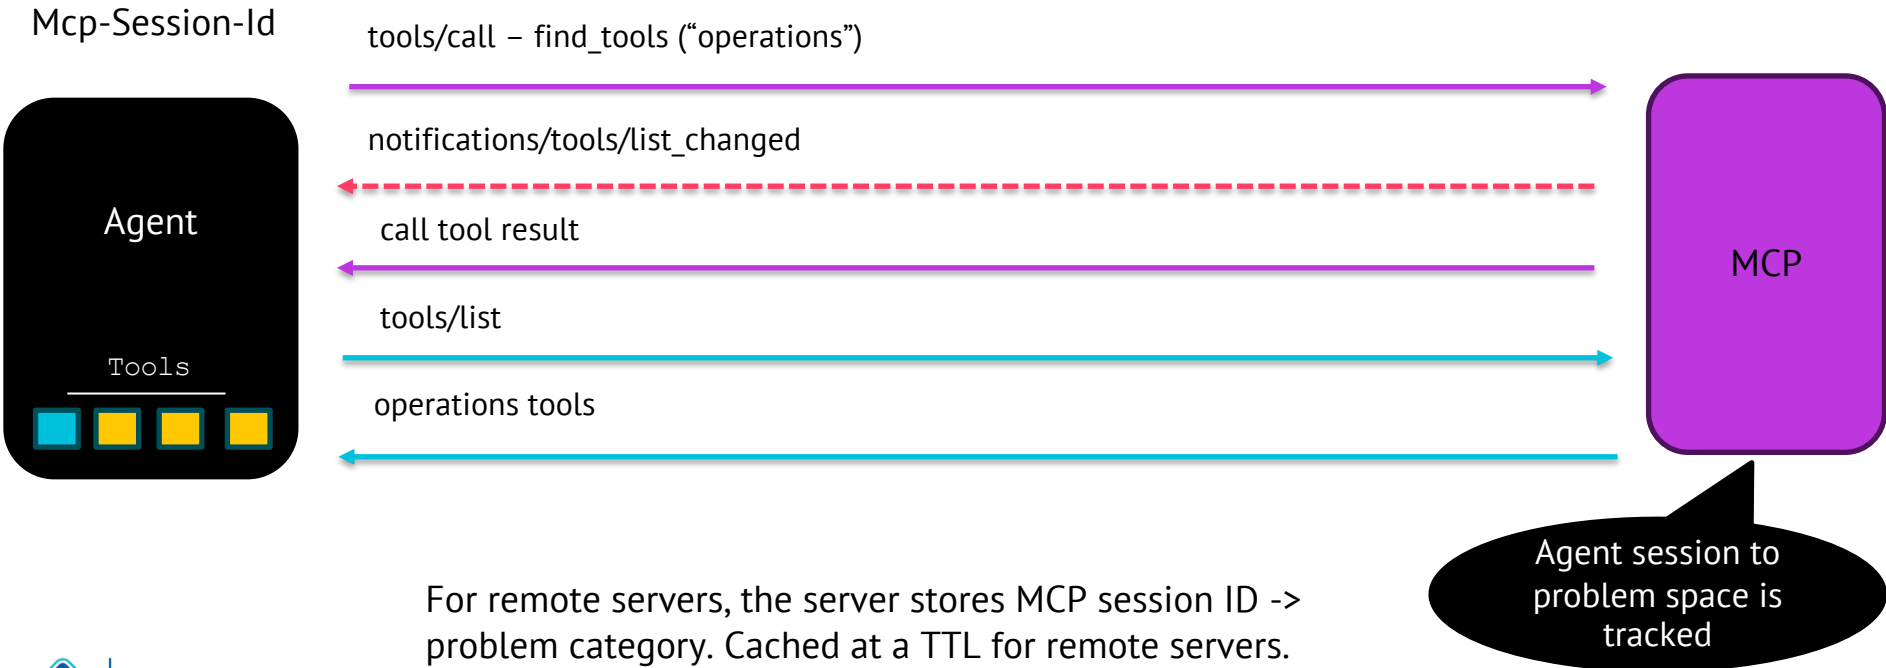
Mcp-Session-Id

Agent

Tools

tools/call – find_tools (“operations”)

notifications/tools/list_changed

call tool result

tools/list

operations tools

MCP

Agent session to problem space is tracked

For remote servers, the server stores MCP session ID -> problem category. Cached at a TTL for remote servers.